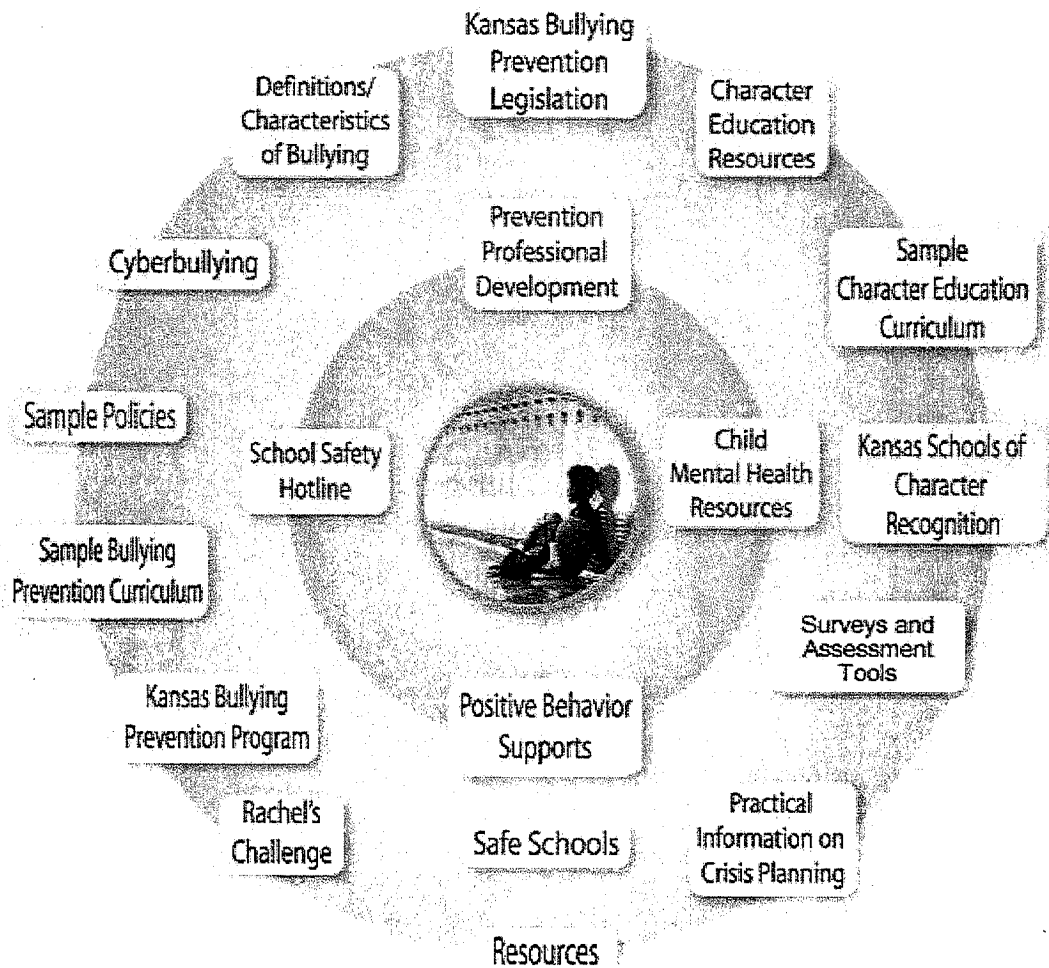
Kansas Bullying Prevention Legislation

Character Education Resources

Sample Character Education Curriculum

Kansas Schools of Character Recognition

Surveys and Assessment Tools

Practical Information on Crisis Planning

Resources

Safe Schools

Rachel's Challenge

Kansas Bullying Prevention Program

Sample Bullying Prevention Curriculum

Sample Policies

Cyberbullying

Definitions/ Characteristics of Bullying

Prevention Professional Development

Child Mental Health Resources

Positive Behavior Supports

School Safety Hotline